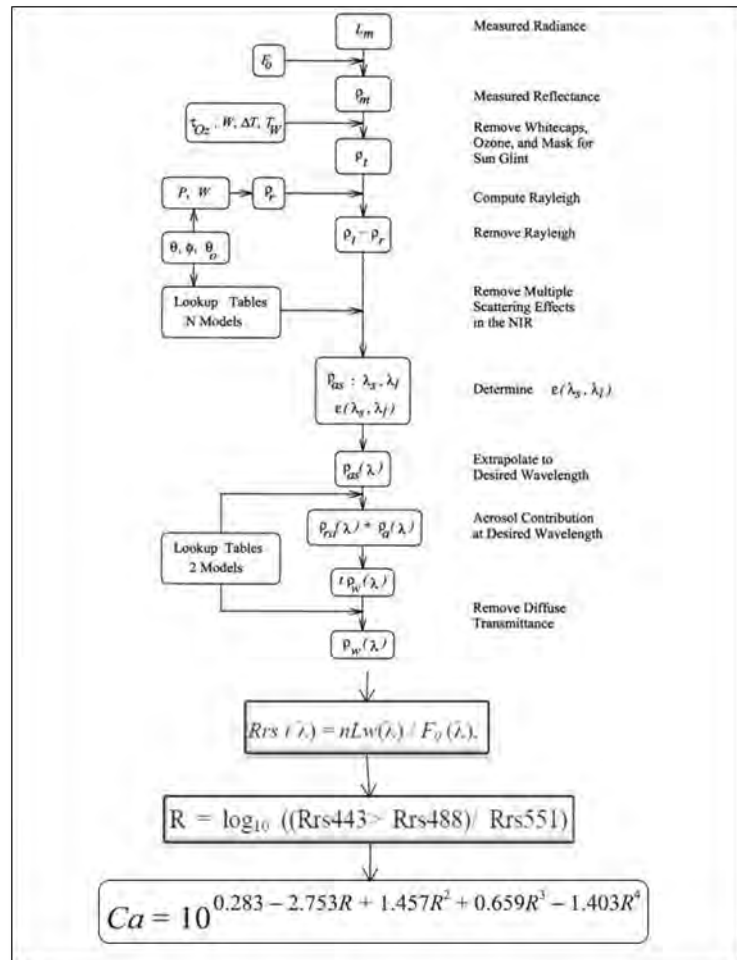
$L_m$

Measured Radiance

$F_0$

$\rho_m$

Measured Reflectance

$\tau_{Oz}$, $W$, $\Delta T$, $T_W$

Remove Whitecaps, Ozone, and Mask for Sun Glint

$\rho_t$

$P$, $W$

$\rho_r$

Compute Rayleigh

$\rho_t - \rho_r$

Remove Rayleigh

$\theta$, $\phi$, $\theta_o$

Lookup Tables N Models

Remove Multiple Scattering Effects in the NIR

$\rho_{as}$ : $\lambda_s$, $\lambda_l$
$\varepsilon(\lambda_s, \lambda_l)$

Determine $\varepsilon(\lambda_s, \lambda_l)$

$\rho_{as}(\lambda)$

Extrapolate to Desired Wavelength

$\rho_{ra}(\lambda) + \rho_a(\lambda)$

Aerosol Contribution at Desired Wavelength

Lookup Tables 2 Models

$t\rho_w(\lambda)$

Remove Diffuse Transmittance

$\rho_w(\lambda)$

$Rrs(\lambda) = nLw(\lambda) / F_0(\lambda)$.

$R = \log_{10}$ ((Rrs443 > Rrs488)/ Rrs551)

$Ca = 10^{0.283 - 2.753R + 1.457R^2 + 0.659R^3 - 1.403R^4}$